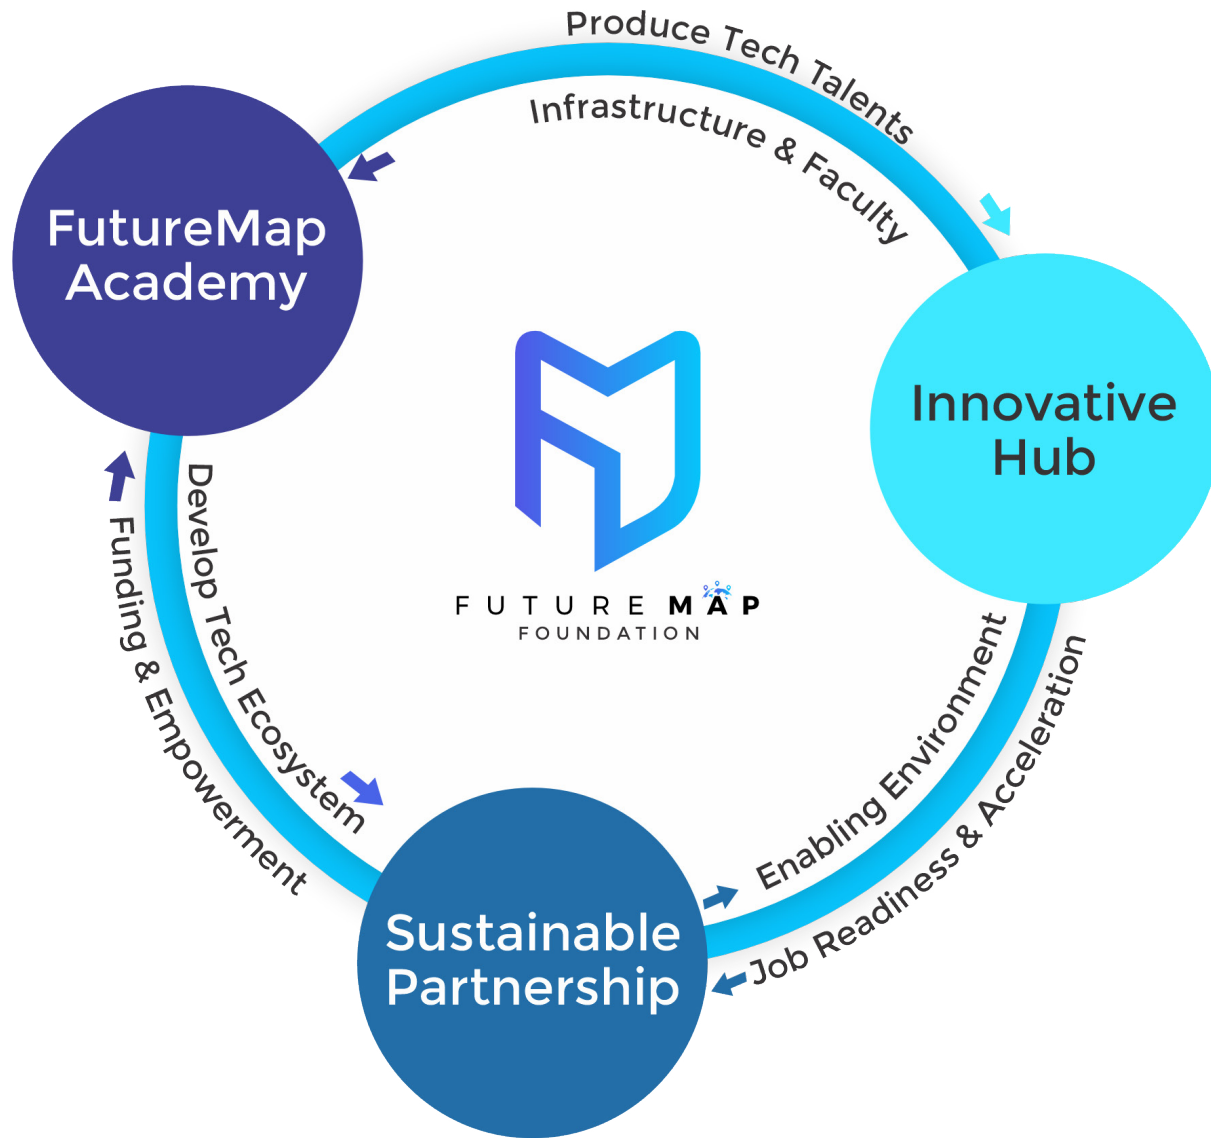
Produce Tech Talents

Infrastructure & Faculty

FutureMap Academy

Innovative Hub

FUTURE MAP
FOUNDATION

Develop Tech Ecosystem

Funding & Empowerment

Enabling Environment

Job Readiness & Acceleration

Sustainable Partnership